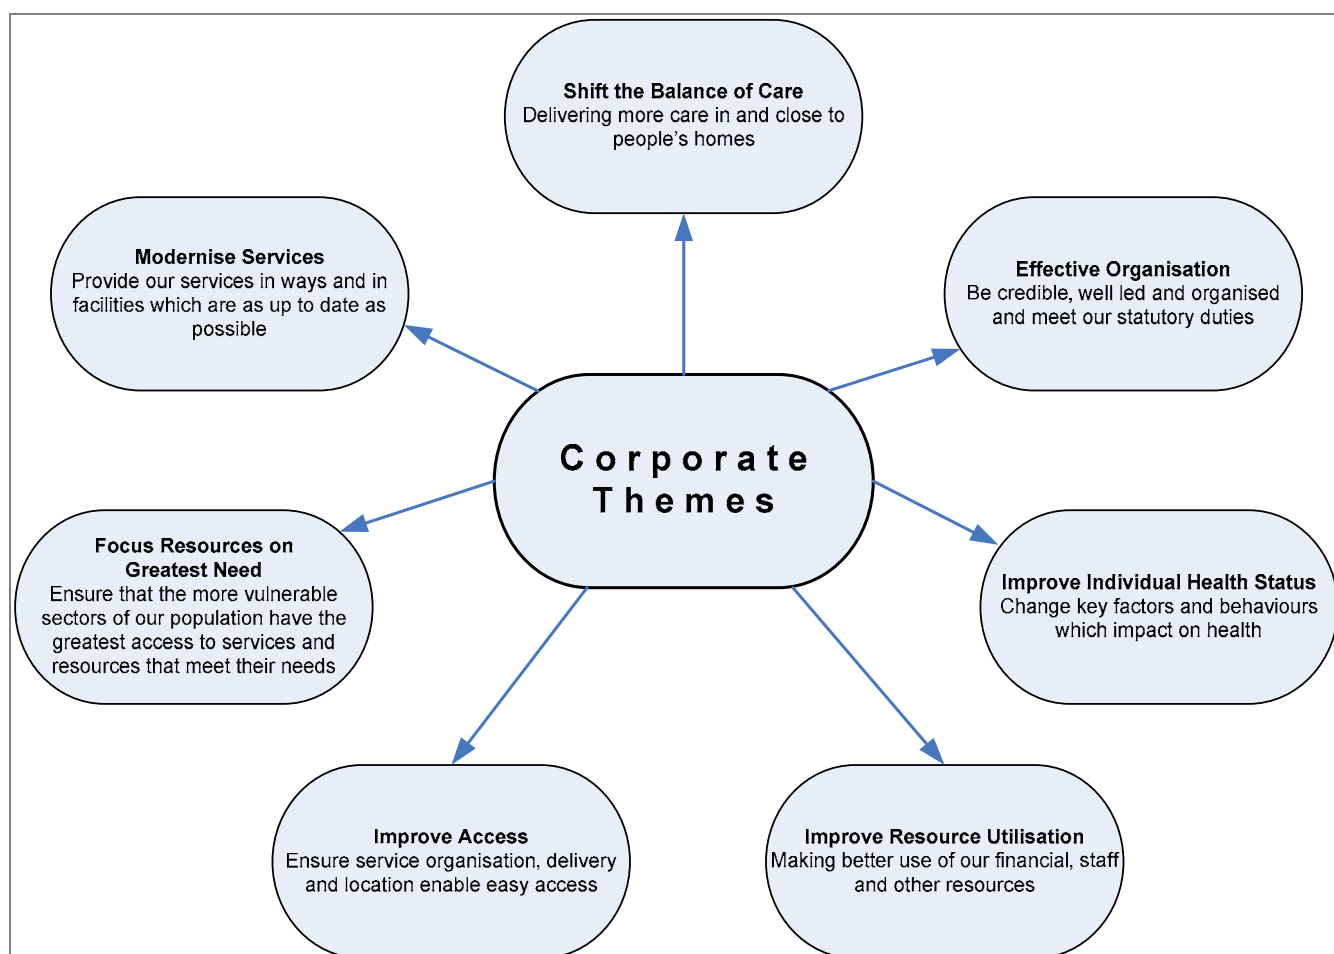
Shift the Balance of Care
Delivering more care in and close to people's homes

Modernise Services
Provide our services in ways and in facilities which are as up to date as possible

Effective Organisation
Be credible, well led and organised and meet our statutory duties

Corporate Themes

Focus Resources on Greatest Need
Ensure that the more vulnerable sectors of our population have the greatest access to services and resources that meet their needs

Improve Individual Health Status
Change key factors and behaviours which impact on health

Improve Access
Ensure service organisation, delivery and location enable easy access

Improve Resource Utilisation
Making better use of our financial, staff and other resources